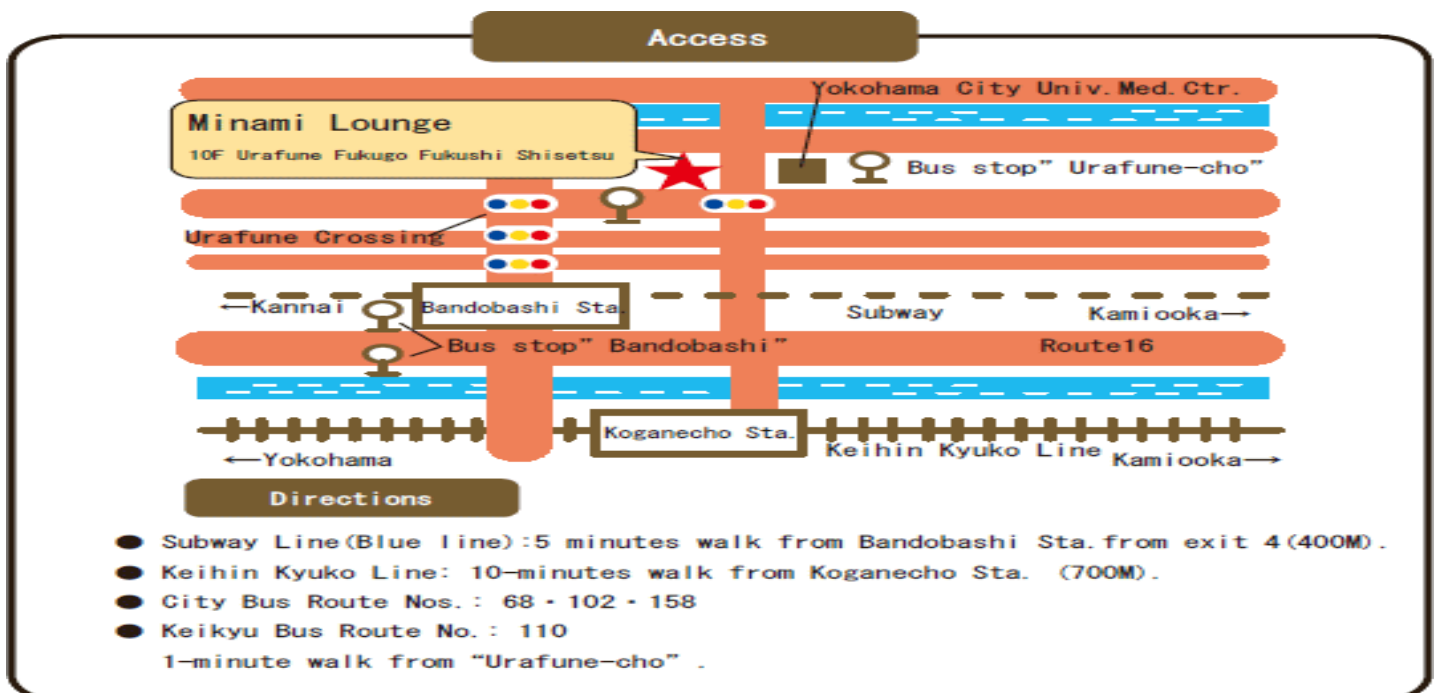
Access

Yokohama City Univ.Med.Ctr.

Minami Lounge
10F Urafune Fukugo Fukushi Shisetsu

Bus stop" Urafune-cho"

Urafune Crossing

←Kannai
Bandobashi Sta.
Subway
Kamiooka→

Bus stop" Bandobashi"
Route16

Koganecho Sta.
←Yokohama
Keihin Kyuko Line
Kamiooka→

Directions

● Subway Line(Blue line):5 minutes walk from Bandobashi Sta.from exit 4(400M).
● Keihin Kyuko Line: 10-minutes walk from Koganecho Sta. (700M).
● City Bus Route Nos.: 68・102・158
● Keikyu Bus Route No.: 110
1-minute walk from "Urafune-cho".